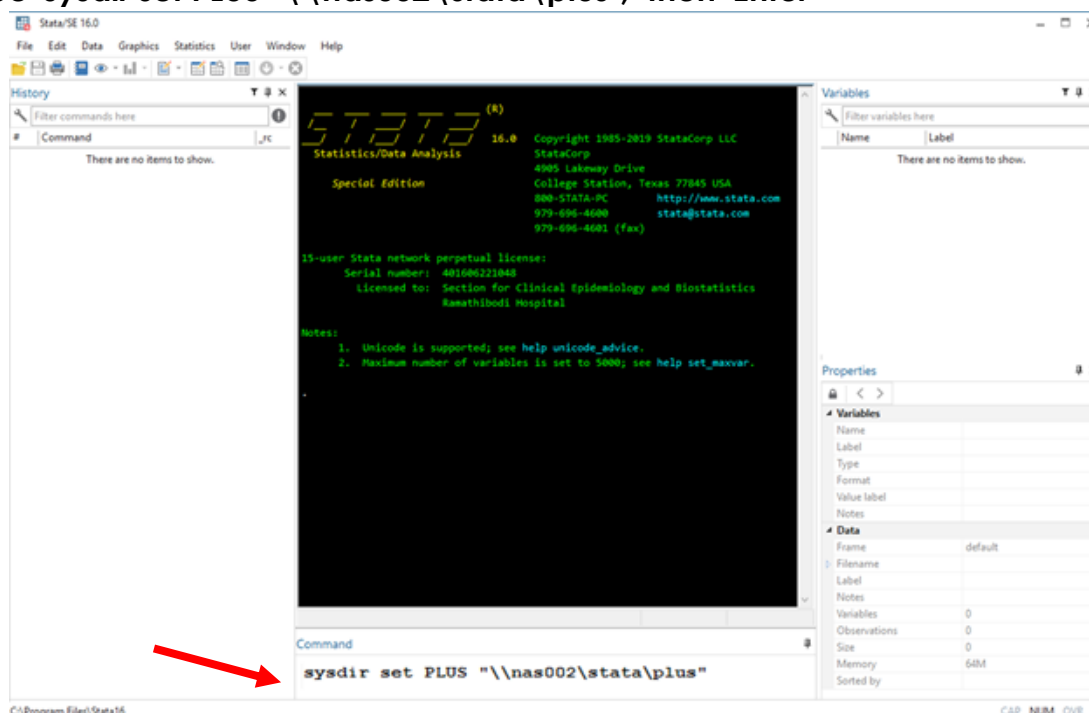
Stata/SE 16.0

File Edit Data Graphics Statistics User Window Help

History
Filter commands here
# Command _rc
There are no items to show.

(R)
16.0 Copyright 1985-2019 StataCorp LLC
Statistics/Data Analysis StataCorp
4905 Lakeway Drive
Special Edition College Station, Texas 77845 USA
800-STATA-PC http://www.stata.com
979-696-4600 stata@stata.com
979-696-4601 (fax)

15-user Stata network perpetual license:
Serial number: 401606221048
Licensed to: Section for Clinical Epidemiology and Biostatistics
Ramathibodi Hospital

Notes:
1. Unicode is supported; see help unicode_advice.
2. Maximum number of variables is set to 5000; see help set_maxvar.

.

Command
sysdir set PLUS "\\nas002\stata\plus"

Variables
Filter variables here
Name Label
There are no items to show.

Properties
Variables
Name
Label
Type
Format
Value label
Notes
Data
Frame default
Filename
Label
Notes
Variables 0
Observations 0
Size 0
Memory 64M
Sorted by

C:\Program Files\Stata16
CAP NUM OVR